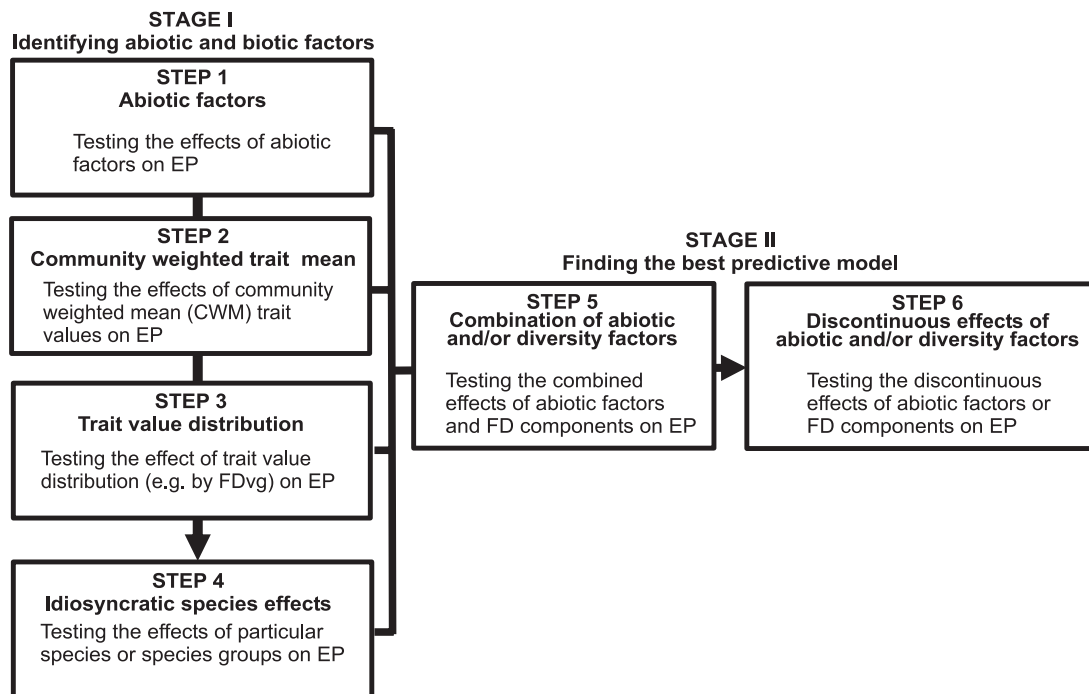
STAGE I
Identifying abiotic and biotic factors

STEP 1
Abiotic factors

Testing the effects of abiotic factors on EP

STEP 2
Community weighted trait mean

Testing the effects of community weighted mean (CWM) trait values on EP

STEP 3
Trait value distribution

Testing the effect of trait value distribution (e.g. by FDvg) on EP

STEP 4
Idiosyncratic species effects

Testing the effects of particular species or species groups on EP

STAGE II
Finding the best predictive model

STEP 5
Combination of abiotic and/or diversity factors

Testing the combined effects of abiotic factors and FD components on EP

STEP 6
Discontinuous effects of abiotic and/or diversity factors

Testing the discontinuous effects of abiotic factors or FD components on EP